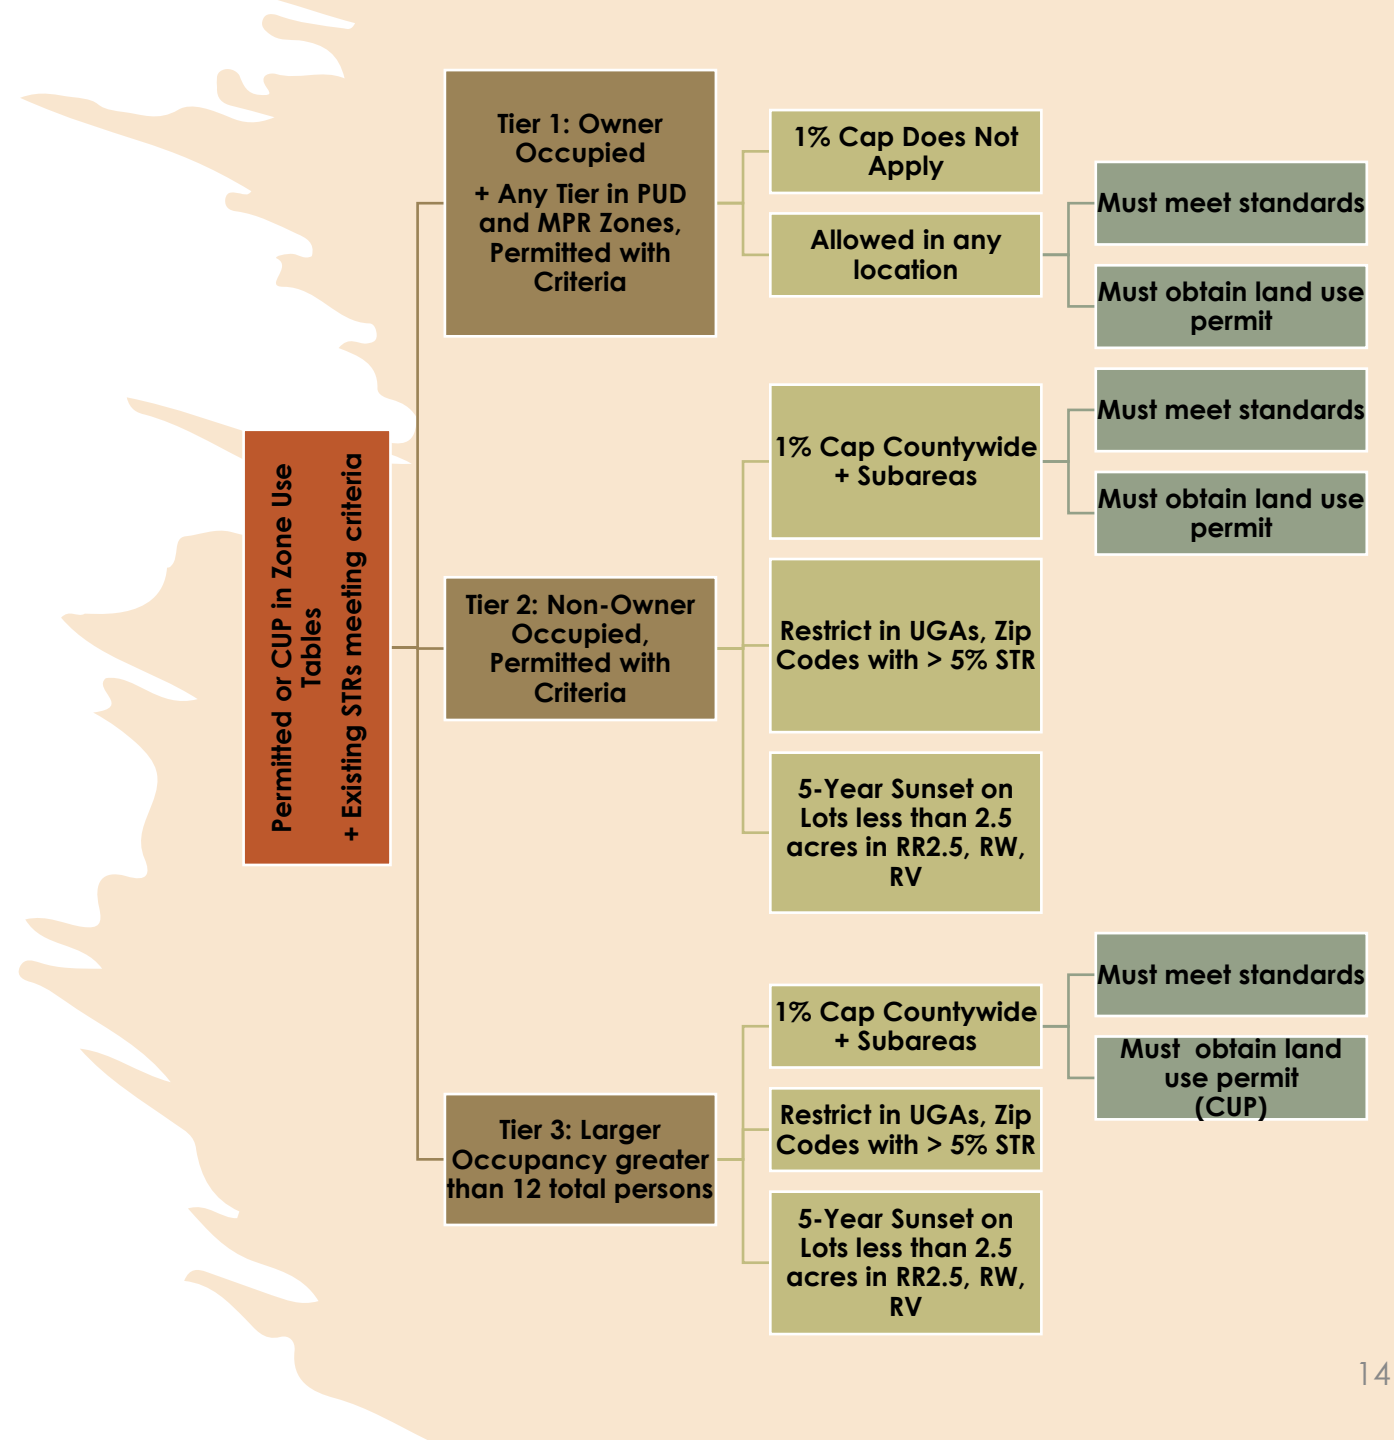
Permitted or CUP in Zone Use Tables

+ Existing STRs meeting criteria

Tier 1: Owner Occupied

+ Any Tier in PUD and MPR Zones, Permitted with Criteria

1% Cap Does Not Apply

Allowed in any location

Must meet standards

Must obtain land use permit

Tier 2: Non-Owner Occupied, Permitted with Criteria

1% Cap Countywide + Subareas

Must meet standards

Must obtain land use permit

Restrict in UGAs, Zip Codes with > 5% STR

5-Year Sunset on Lots less than 2.5 acres in RR2.5, RW, RV

Tier 3: Larger Occupancy greater than 12 total persons

1% Cap Countywide + Subareas

Must meet standards

Must obtain land use permit (CUP)

Restrict in UGAs, Zip Codes with > 5% STR

5-Year Sunset on Lots less than 2.5 acres in RR2.5, RW, RV

14